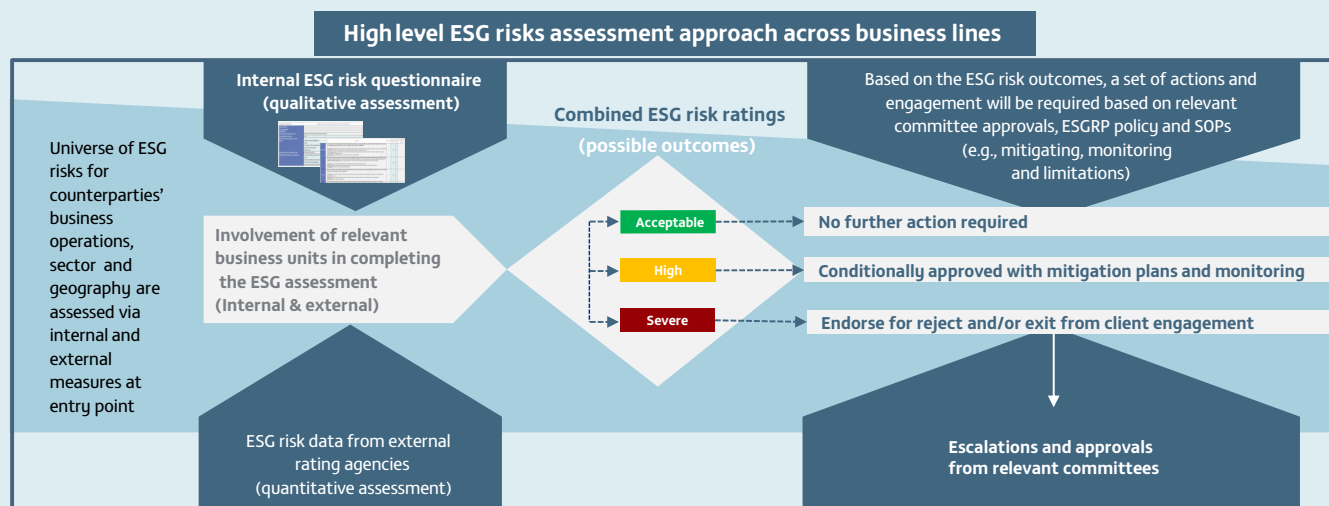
High level ESG risks assessment approach across business lines

Universe of ESG risks for counterparties' business operations, sector and geography are assessed via internal and external measures at entry point

Internal ESG risk questionnaire (qualitative assessment)

Involvement of relevant business units in completing the ESG assessment (Internal & external)

ESG risk data from external rating agencies (quantitative assessment)

Combined ESG risk ratings (possible outcomes)

Acceptable

High

Severe

Based on the ESG risk outcomes, a set of actions and engagement will be required based on relevant committee approvals, ESGRP policy and SOPs (e.g., mitigating, monitoring and limitations)

No further action required

Conditionally approved with mitigation plans and monitoring

Endorse for reject and/or exit from client engagement

Escalations and approvals from relevant committees